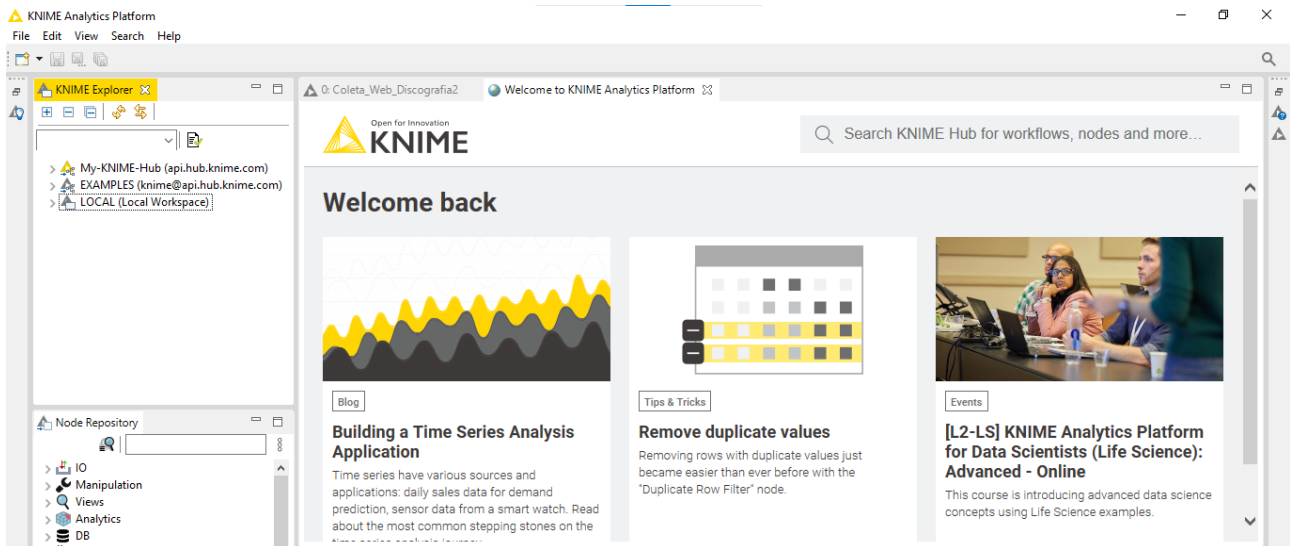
KNIME Analytics Platform
File Edit View Search Help

KNIME Explorer
My-KNIME-Hub (api.hub.knime.com)
EXAMPLES (knime@api.hub.knime.com)
LOCAL (Local Workspace)

Node Repository
IO
Manipulation
Views
Analytics
DB

0: Coleta_Web_Discografia2
Welcome to KNIME Analytics Platform

Open for Innovation
KNIME
Search KNIME Hub for workflows, nodes and more...

Welcome back

Blog
Building a Time Series Analysis Application
Time series have various sources and applications: daily sales data for demand prediction, sensor data from a smart watch. Read about the most common stepping stones on the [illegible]

Tips & Tricks
Remove duplicate values
Removing rows with duplicate values just became easier than ever before with the "Duplicate Row Filter" node.

Events
[L2-LS] KNIME Analytics Platform for Data Scientists (Life Science): Advanced - Online
This course is introducing advanced data science concepts using Life Science examples.